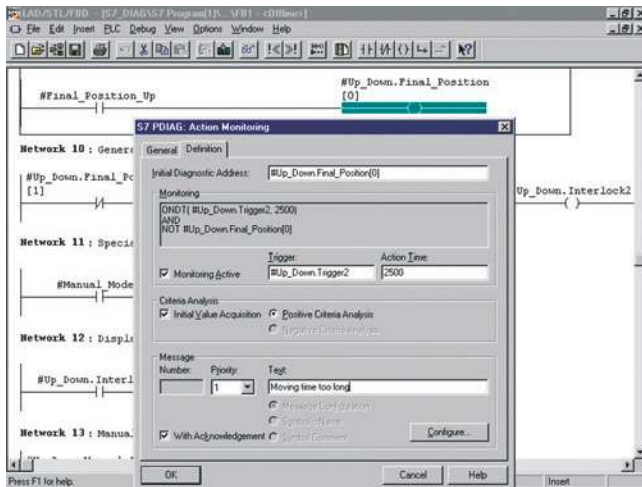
LAD/STL/FBD - [S7_DIAG\S7 Program(1)\...\FB1 - offline]
File Edit Insert PLC Debug View Options Window Help

#Final_Position_Up

#Up_Down.Final_Position
[0]

Network 10 : Genera

#Up_Down.Final_Po
[1]

Up_Down.Interlock2

Network 11 : Speci

#Manual_Mode

Network 12 : Displ

#Up_Down.Interl

Network 13 : Manua

Press F1 for help.

Insert

S7 PDIAG: Action Monitoring

General Definition

Initial Diagnostic Address: #Up_Down.Final_Position[0]

Monitoring

ONDT( #Up_Down.Trigger2, 2500)
AND
NOT #Up_Down.Final_Position[0]

Trigger: Action Time:
Monitoring Active #Up_Down.Trigger2 2500

Criteria Analysis
Initial Value Acquisition Positive Criteria Analysis
Negative Criteria Analysis

Message
Number: Priority: Text:
1 Moving time too long
Message Configuration
Symbol Name
With Acknowledgement Symbol Comment Configure...

OK Cancel Help